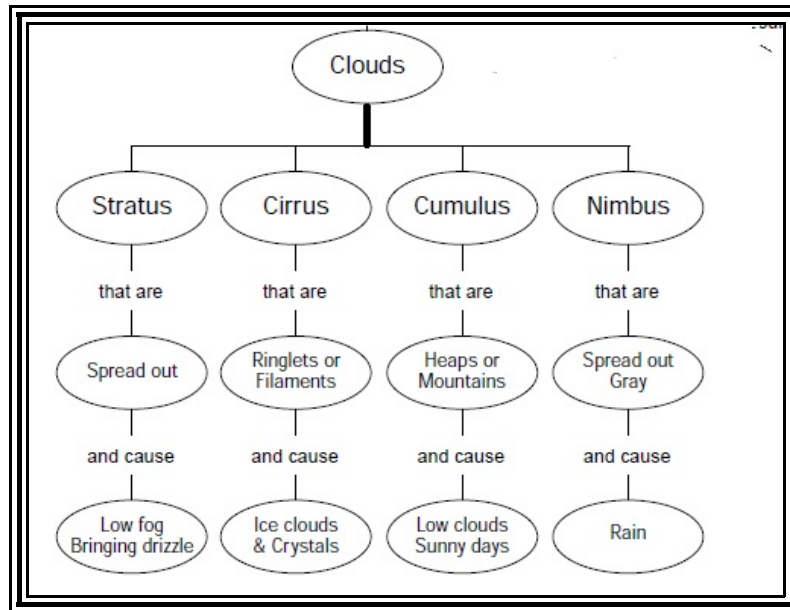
Clouds

Stratus
that are
Spread out
and cause
Low fog Bringing drizzle

Cirrus
that are
Ringlets or Filaments
and cause
Ice clouds & Crystals

Cumulus
that are
Heaps or Mountains
and cause
Low clouds Sunny days

Nimbus
that are
Spread out Gray
and cause
Rain